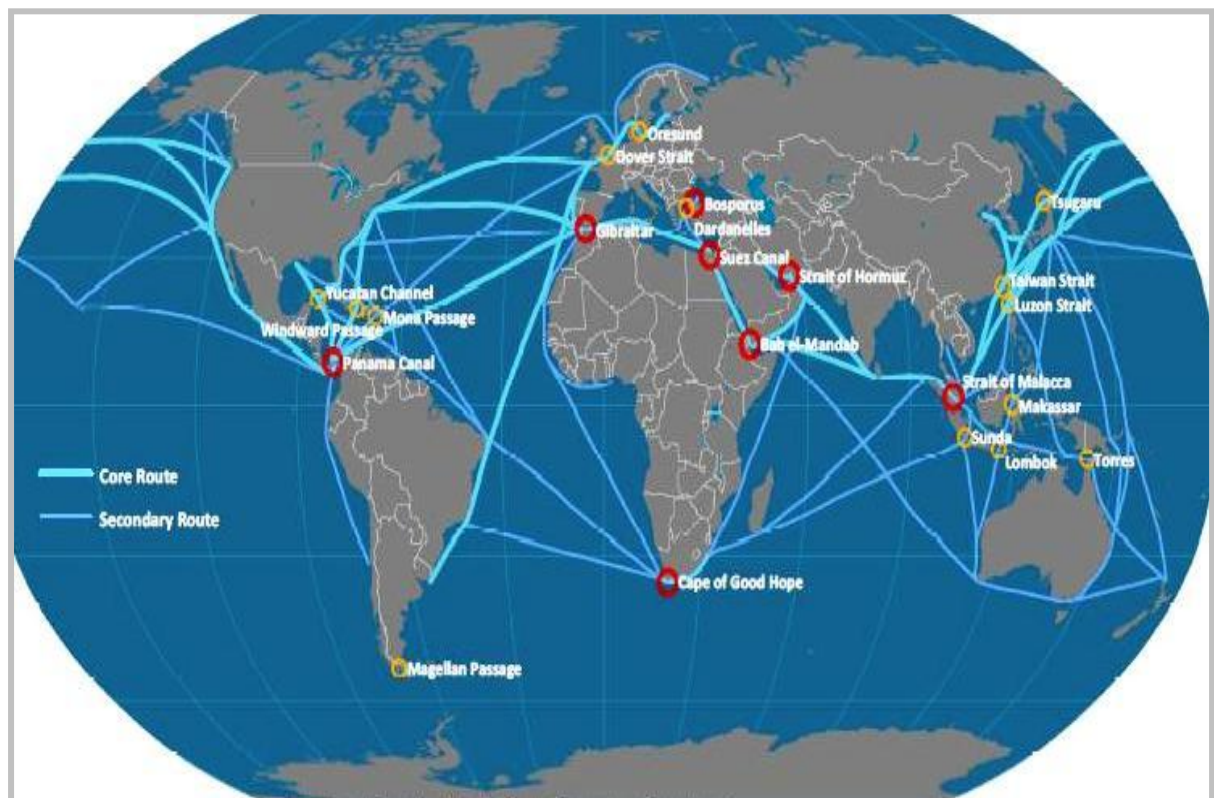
Oresund
Dover Strait
Bosporus
Dardanelles
Tsugaru
Gibraltar
Suez Canal
Strait of Hormuz
Taiwan Strait
Luzon Strait
Yucatan Channel
Mona Passage
Windward Passage
Panama Canal
Bab el-Mandab
Strait of Malacca
Makassar
Sunda
Lombok
Torres
Core Route
Secondary Route
Cape of Good Hope
Magellan Passage